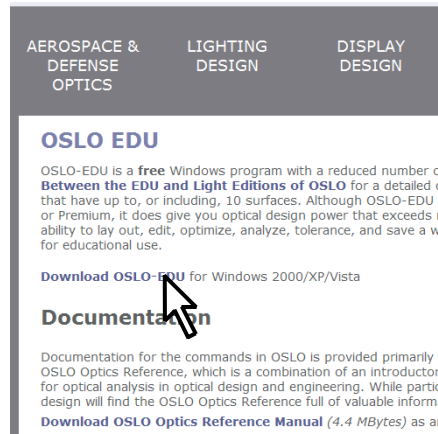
AEROSPACE & DEFENSE OPTICS

LIGHTING DESIGN

DISPLAY DESIGN

OSLO EDU

OSLO-EDU is a free Windows program with a reduced number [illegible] Between the EDU and Light Editions of OSLO for a detailed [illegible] that have up to, or including, 10 surfaces. Although OSLO-EDU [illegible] or Premium, it does give you optical design power that exceeds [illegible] ability to lay out, edit, optimize, analyze, tolerance, and save a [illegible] for educational use.

Download OSLO-EDU for Windows 2000/XP/Vista

Documentation

Documentation for the commands in OSLO is provided primarily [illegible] OSLO Optics Reference, which is a combination of an introductor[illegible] for optical analysis in optical design and engineering. While partic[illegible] design will find the OSLO Optics Reference full of valuable inform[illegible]

Download OSLO Optics Reference Manual (4.4 MBytes) as a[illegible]